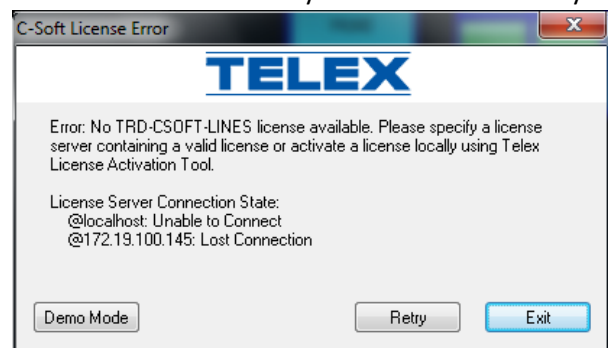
C-Soft License Error

TELEX

Error: No TRD-CSOFT-LINES license available. Please specify a license server containing a valid license or activate a license locally using Telex License Activation Tool.

License Server Connection State:
@localhost: Unable to Connect
@172.19.100.145: Lost Connection

Demo Mode

Retry

Exit